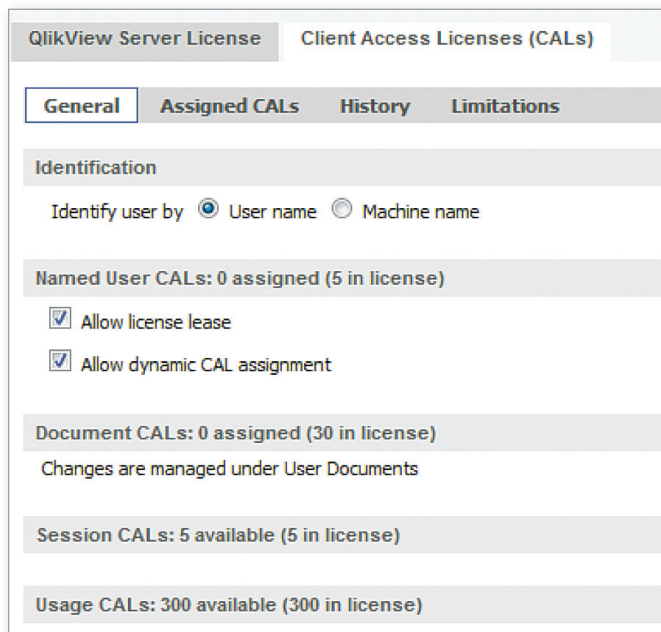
QlikView Server License | Client Access Licenses (CALs)

General | Assigned CALs | History | Limitations

Identification

Identify user by User name Machine name

Named User CALs: 0 assigned (5 in license)

Allow license lease

Allow dynamic CAL assignment

Document CALs: 0 assigned (30 in license)

Changes are managed under User Documents

Session CALs: 5 available (5 in license)

Usage CALs: 300 available (300 in license)